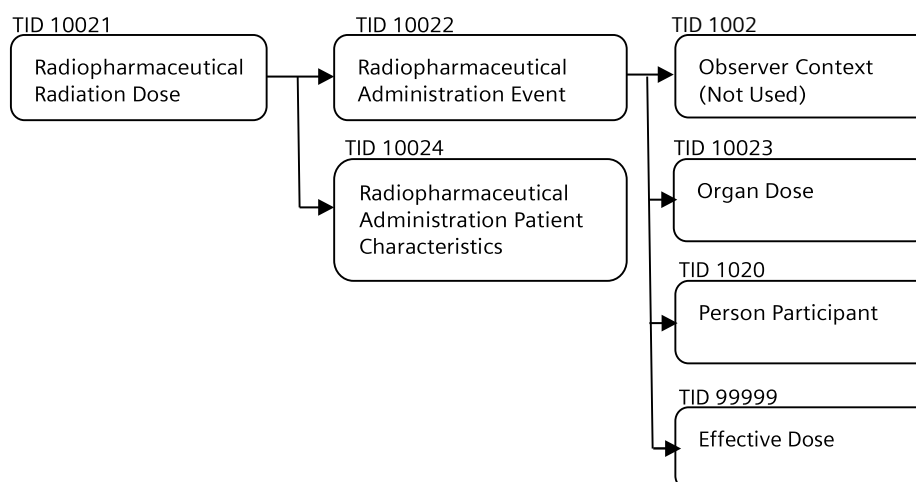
TID 10021
Radiopharmaceutical Radiation Dose

TID 10022
Radiopharmaceutical Administration Event

TID 1002
Observer Context (Not Used)

TID 10024
Radiopharmaceutical Administration Patient Characteristics

TID 10023
Organ Dose

TID 1020
Person Participant

TID 99999
Effective Dose